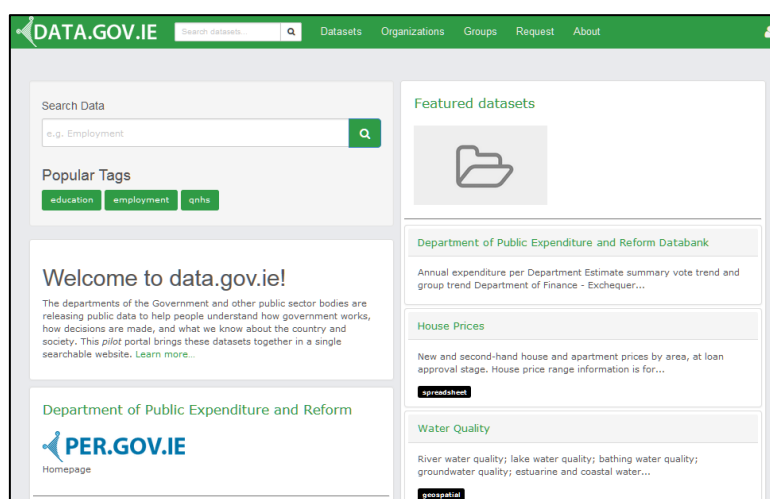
DATA.GOV.IE Search datasets... Datasets Organizations Groups Request About

Search Data

e.g. Employment

Popular Tags

education employment qnhs

Welcome to data.gov.ie!

The departments of the Government and other public sector bodies are releasing public data to help people understand how government works, how decisions are made, and what we know about the country and society. This *pilot* portal brings these datasets together in a single searchable website. Learn more...

Department of Public Expenditure and Reform

PER.GOV.IE

Homepage

Featured datasets

Department of Public Expenditure and Reform Databank

Annual expenditure per Department Estimate summary vote trend and group trend Department of Finance - Exchequer...

House Prices

New and second-hand house and apartment prices by area, at loan approval stage. House price range information is for...

spreadsheet

Water Quality

River water quality; lake water quality; bathing water quality; groundwater quality; estuarine and coastal water...

geospatial